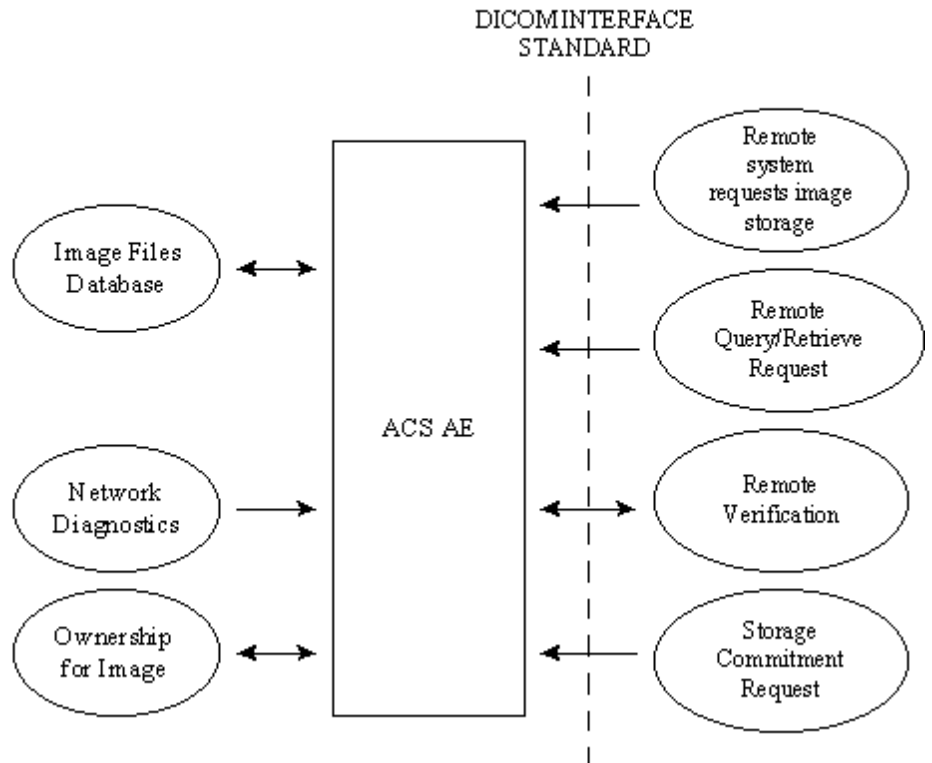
DICOMINTERFACE STANDARD

Image Files Database

Network Diagnostics

Ownership for Image

ACS AE

Remote system requests image storage

Remote Query/Retrieve Request

Remote Verification

Storage Commitment Request